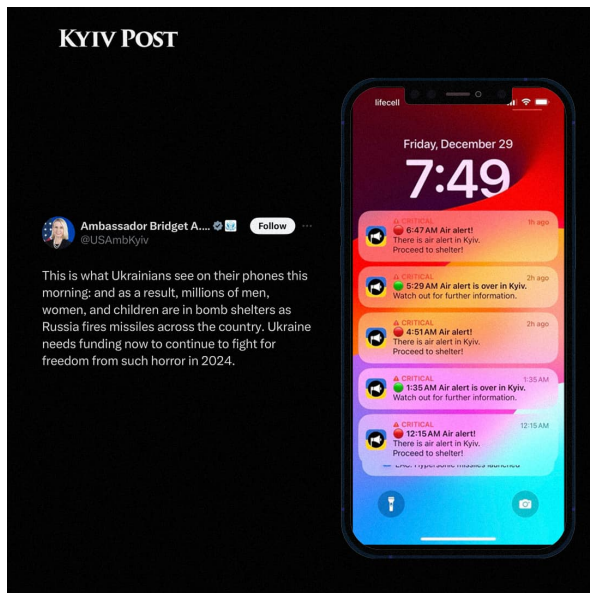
KYIV POST

Ambassador Bridget A....
@USAmbKyiv
Follow

This is what Ukrainians see on their phones this morning: and as a result, millions of men, women, and children are in bomb shelters as Russia fires missiles across the country. Ukraine needs funding now to continue to fight for freedom from such horror in 2024.

lifecell

Friday, December 29
7:49

CRITICAL 1h ago
6:47 AM Air alert!
There is air alert in Kyiv.
Proceed to shelter!

CRITICAL 2h ago
5:29 AM Air alert is over in Kyiv.
Watch out for further information.

CRITICAL 2h ago
4:51 AM Air alert!
There is air alert in Kyiv.
Proceed to shelter!

CRITICAL 1:35 AM
1:35 AM Air alert is over in Kyiv.
Watch out for further information.

CRITICAL 12:15 AM
12:15 AM Air alert!
There is air alert in Kyiv.
Proceed to shelter!

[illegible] hypersonic missiles launched